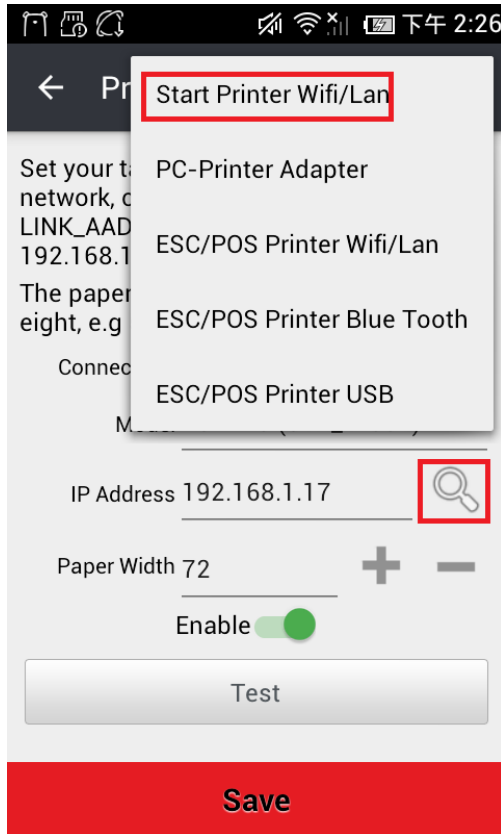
下午 2:26

Pr

Start Printer Wifi/Lan

PC-Printer Adapter

ESC/POS Printer Wifi/Lan

ESC/POS Printer Blue Tooth

ESC/POS Printer USB

Set your t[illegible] network, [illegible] LINK_AAD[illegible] 192.168.1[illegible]

The paper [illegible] eight, e.g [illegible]

Connec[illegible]

M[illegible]

IP Address 192.168.1.17

Paper Width 72

Enable

Test

Save